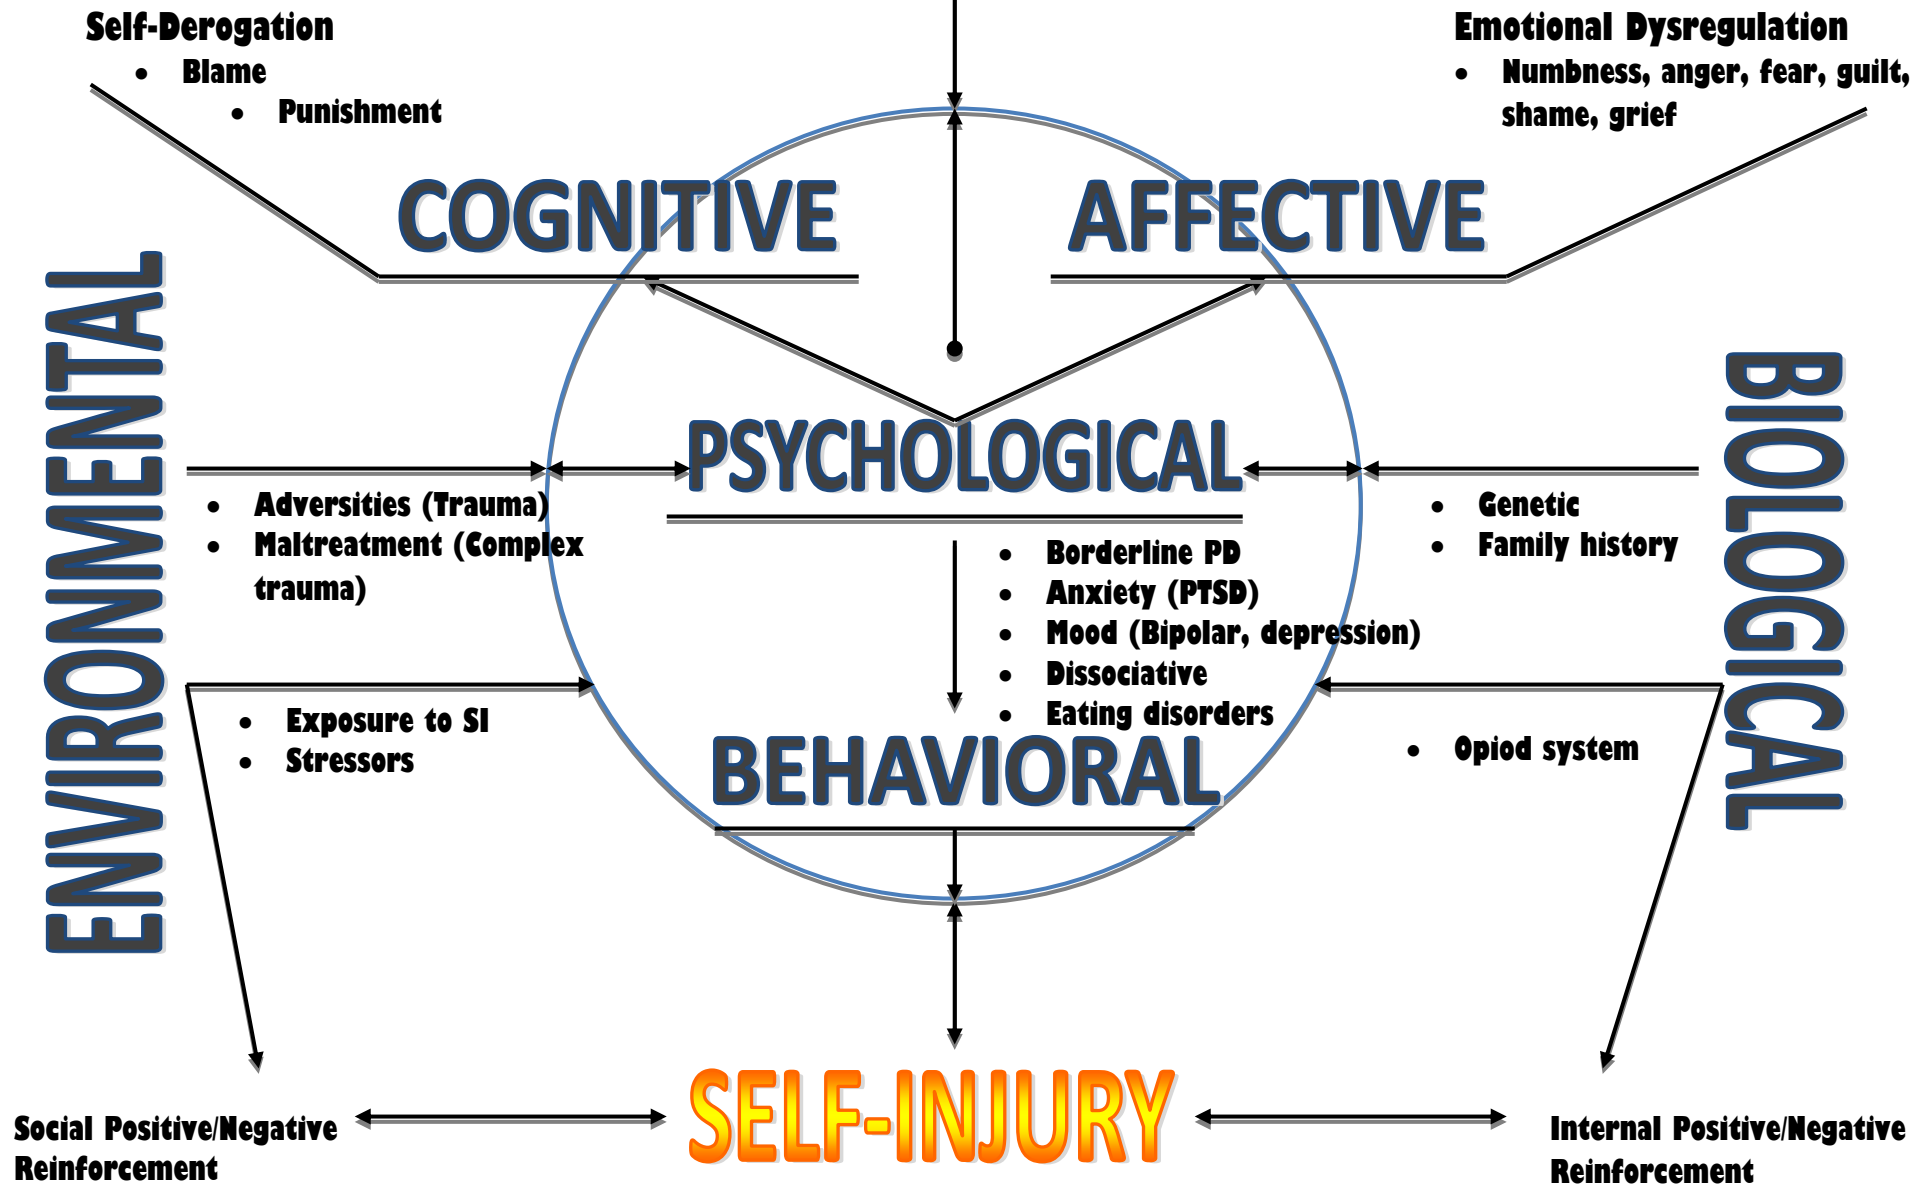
Self-Derogation
- Blame
- Punishment

Emotional Dysregulation
- Numbness, anger, fear, guilt, shame, grief

COGNITIVE

AFFECTIVE

ENVIRONMENTAL

PSYCHOLOGICAL

BIOLOGICAL

- Adversities (Trauma)
- Maltreatment (Complex trauma)

- Borderline PD
- Anxiety (PTSD)
- Mood (Bipolar, depression)
- Dissociative
- Eating disorders

- Genetic
- Family history

- Exposure to SI
- Stressors

BEHAVIORAL

- Opiod system

Social Positive/Negative Reinforcement

SELF-INJURY

Internal Positive/Negative Reinforcement